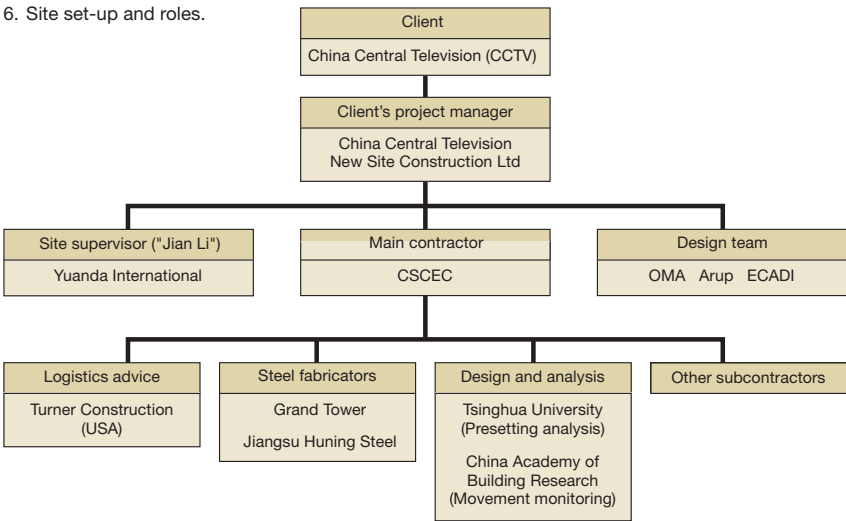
6. Site set-up and roles.

Client
China Central Television (CCTV)

Client's project manager
China Central Television New Site Construction Ltd

Site supervisor ("Jian Li")
Yuanda International

Main contractor
CSCEC

Design team
OMA Arup ECADI

Logistics advice
Turner Construction (USA)

Steel fabricators
Grand Tower
Jiangsu Huning Steel

Design and analysis
Tsinghua University (Presetting analysis)
China Academy of Building Research (Movement monitoring)

Other subcontractors